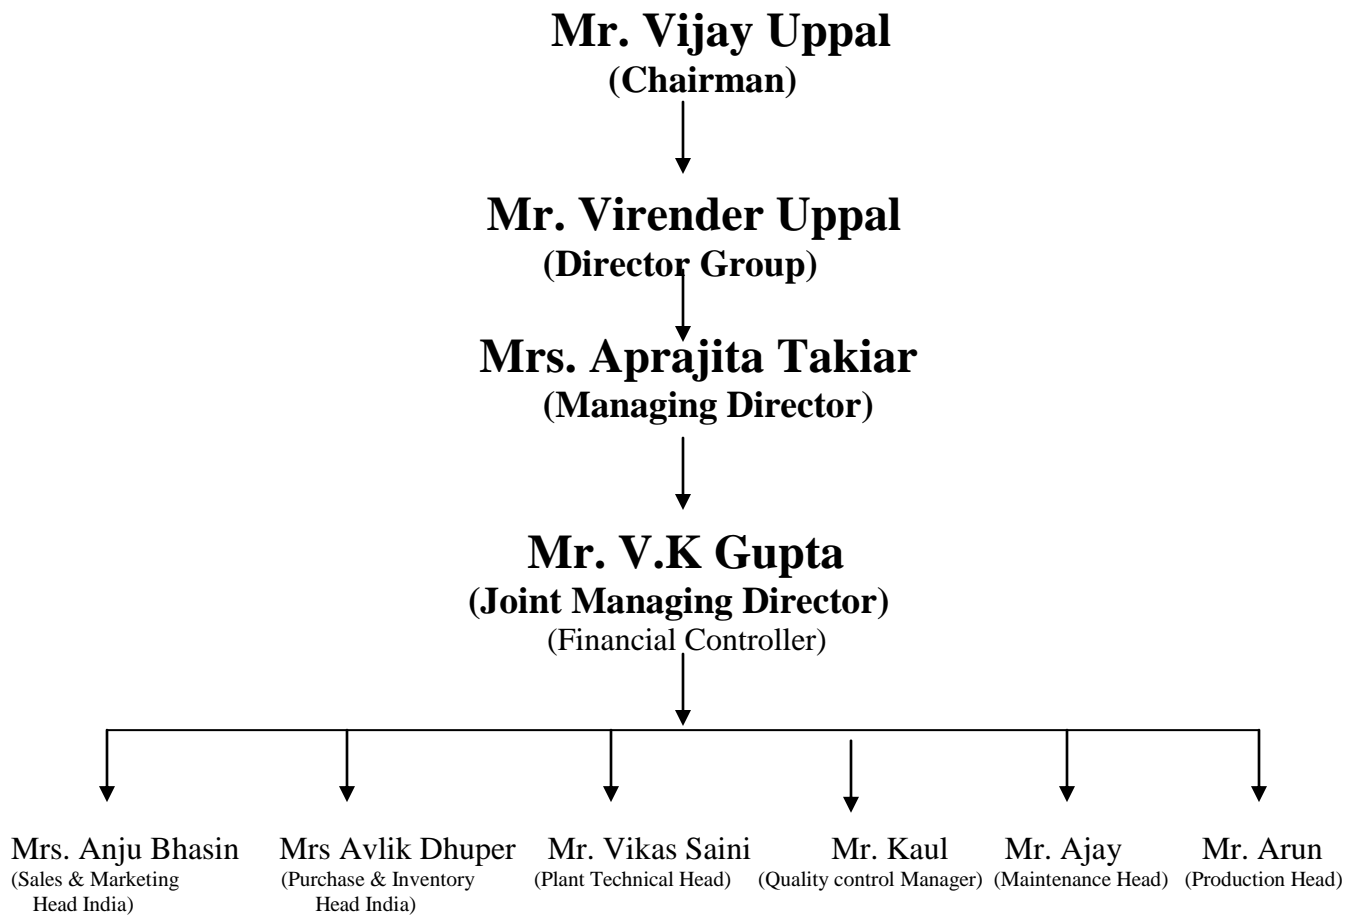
Mr. Vijay Uppal
(Chairman)

Mr. Virender Uppal
(Director Group)

Mrs. Aprajita Takiar
(Managing Director)

Mr. V.K Gupta
(Joint Managing Director)
(Financial Controller)

Mrs. Anju Bhasin
(Sales & Marketing Head India)

Mrs Avlik Dhuper
(Purchase & Inventory Head India)

Mr. Vikas Saini
(Plant Technical Head)

Mr. Kaul
(Quality control Manager)

Mr. Ajay
(Maintenance Head)

Mr. Arun
(Production Head)